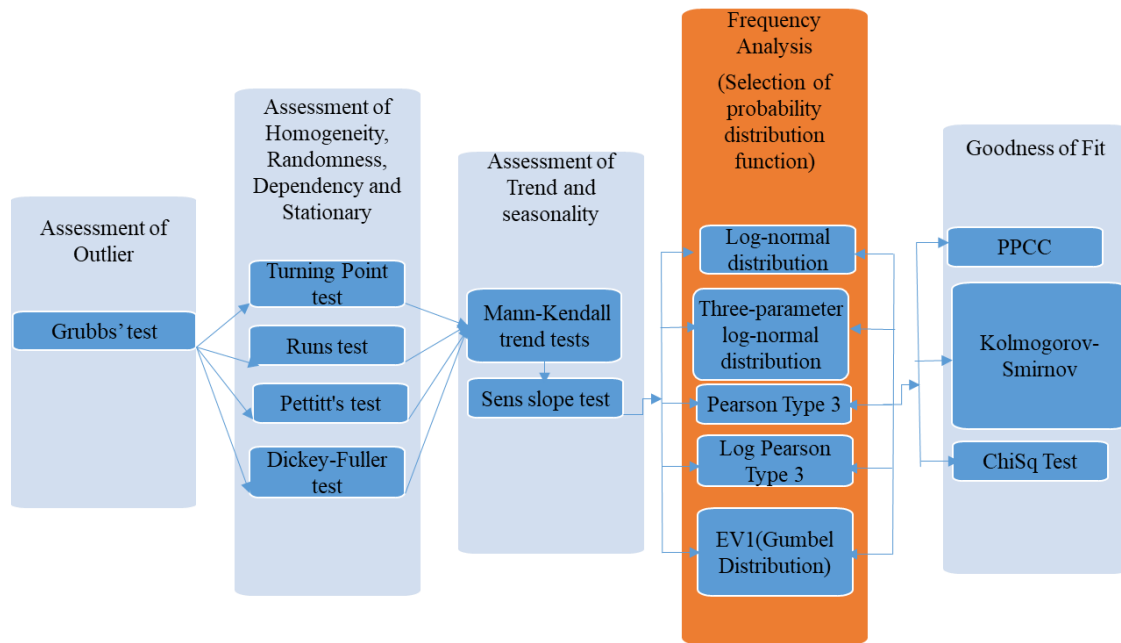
Assessment of Outlier

Grubbs' test

Assessment of Homogeneity, Randomness, Dependency and Stationary

Turning Point test

Runs test

Pettitt's test

Dickey-Fuller test

Assessment of Trend and seasonality

Mann-Kendall trend tests

Sens slope test

Frequency Analysis

(Selection of probability distribution function)

Log-normal distribution

Three-parameter log-normal distribution

Pearson Type 3

Log Pearson Type 3

EV1(Gumbel Distribution)

Goodness of Fit

PPCC

Kolmogorov-Smirnov

ChiSq Test